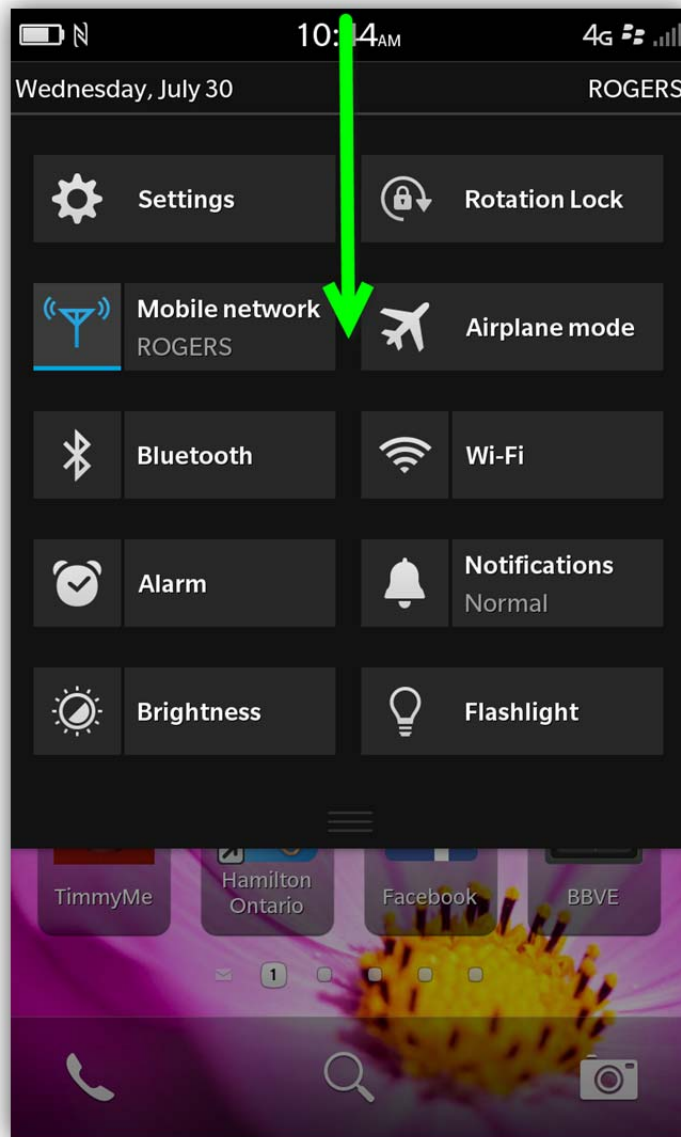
10:14AM
4G

Wednesday, July 30
ROGERS

Settings
Rotation Lock
Mobile network
ROGERS
Airplane mode
Bluetooth
Wi-Fi
Alarm
Notifications
Normal
Brightness
Flashlight

TimmyMe
Hamilton Ontario
Facebook
BBVE

1